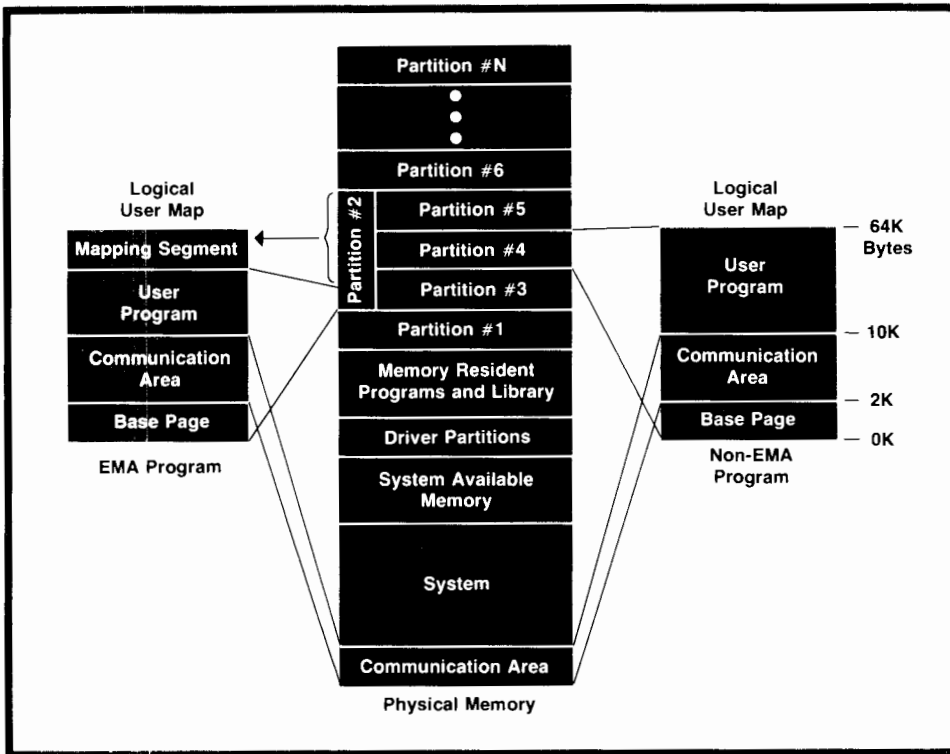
Logical User Map

Mapping Segment

User Program

Communication Area

Base Page

EMA Program

Partition #N

Partition #6

Partition #2

Partition #5

Partition #4

Partition #3

Partition #1

Memory Resident Programs and Library

Driver Partitions

System Available Memory

System

Communication Area

Physical Memory

Logical User Map

User Program

Communication Area

Base Page

Non-EMA Program

— 64K Bytes

— 10K

— 2K

— 0K